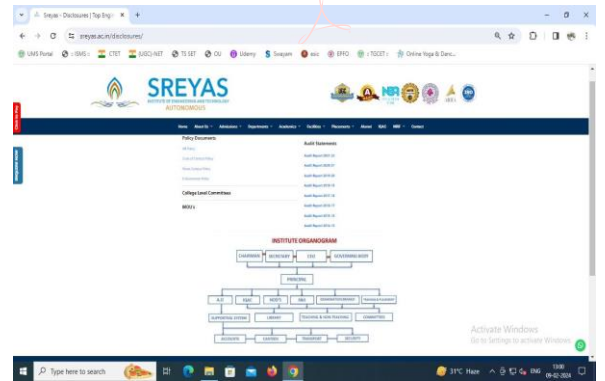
Sreyas - Disclosures | Top Engi ×
sreyas.ac.in/disclosures/
UMS Portal  ::ISMS::  CTET  (UGC) NET  TS SET  OU  Udemy  Swayam  eoic  EPFO  :: TSCET ::  Online Yoga & Danc...

SREYAS
INSTITUTE OF ENGINEERING AND TECHNOLOGY
AUTONOMOUS

Home  About Us  Admissions  Departments  Academics  Facilities  Placements  Alumni  IQAC  NIRF  Contact

Policy Documents
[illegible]
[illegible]
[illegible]
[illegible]

College Level Committees

MOU's

Audit Statements
Audit Report 2022-23
Audit Report 2021-22
Audit Report 2020-21
Audit Report 2019-20
Audit Report 2018-19
Audit Report 2017-18
Audit Report 2016-17
Audit Report 2015-16
Audit Report 2014-15

INSTITUTE ORGANOGRAM
CHAIRMAN  SECRETARY  CEO  GOVERNING BODY
PRINCIPAL
A.O  IQAC  HOD'S  R&D  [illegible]  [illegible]
SUPPORTING STAFF  LIBRARY  TEACHING & NON-TEACHING  COMMITTEES
ACCOUNTS  CANTEEN  TRANSPORT  SECURITY

Activate Windows
Go to Settings to activate Windows.

Type here to search
31°C Haze  ENG  13:00  09-02-2024